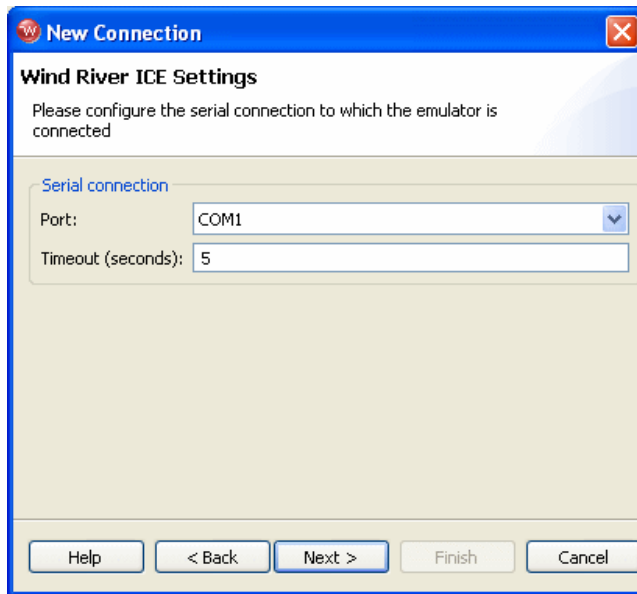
New Connection

Wind River ICE Settings

Please configure the serial connection to which the emulator is connected

Serial connection

Port: COM1

Timeout (seconds): 5

Help
< Back
Next >
Finish
Cancel